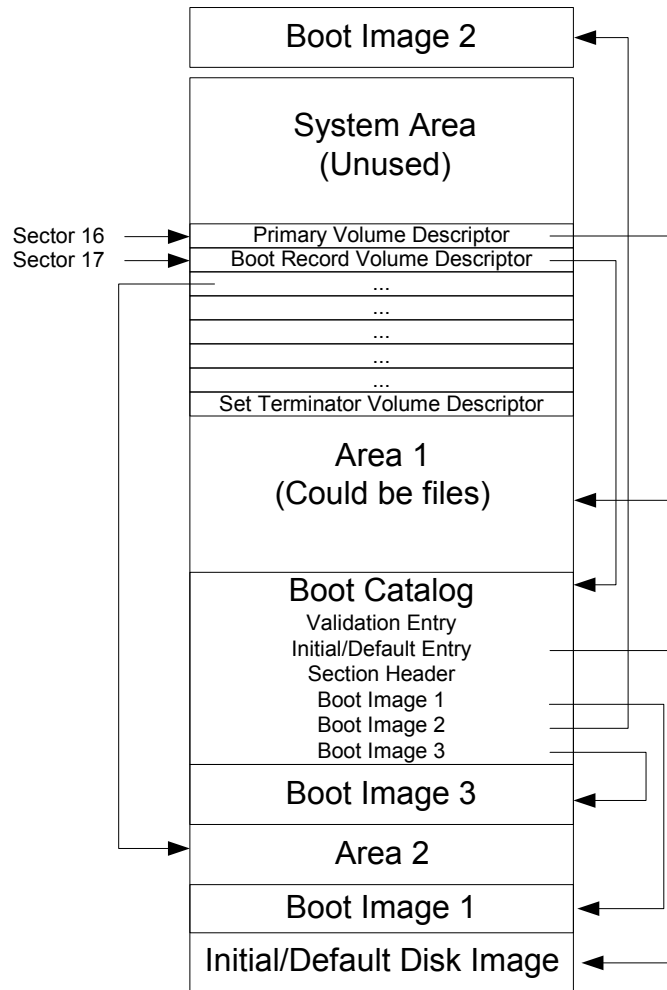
Boot Image 2

System Area
(Unused)

Sector 16
Primary Volume Descriptor

Sector 17
Boot Record Volume Descriptor

...
...
...
...
...

Set Terminator Volume Descriptor

Area 1
(Could be files)

Boot Catalog
Validation Entry
Initial/Default Entry
Section Header
Boot Image 1
Boot Image 2
Boot Image 3

Boot Image 3

Area 2

Boot Image 1

Initial/Default Disk Image